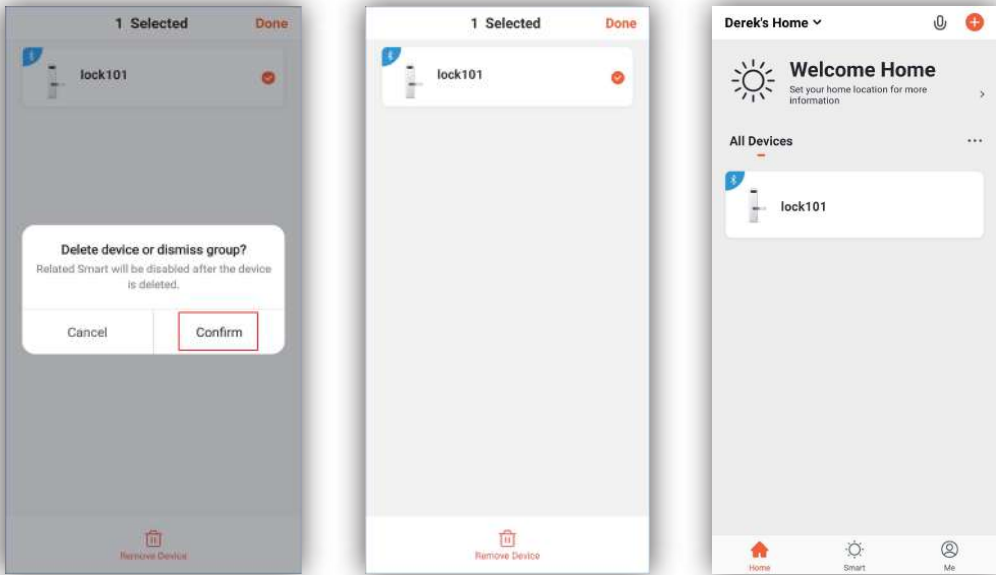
1 Selected Done

lock101

Delete device or dismiss group?

Related Smart will be disabled after the device is deleted.

Cancel Confirm

Remove Device

1 Selected Done

lock101

Remove Device

Derek's Home

Welcome Home

Set your home location for more information

All Devices ···

lock101

Home Smart Me